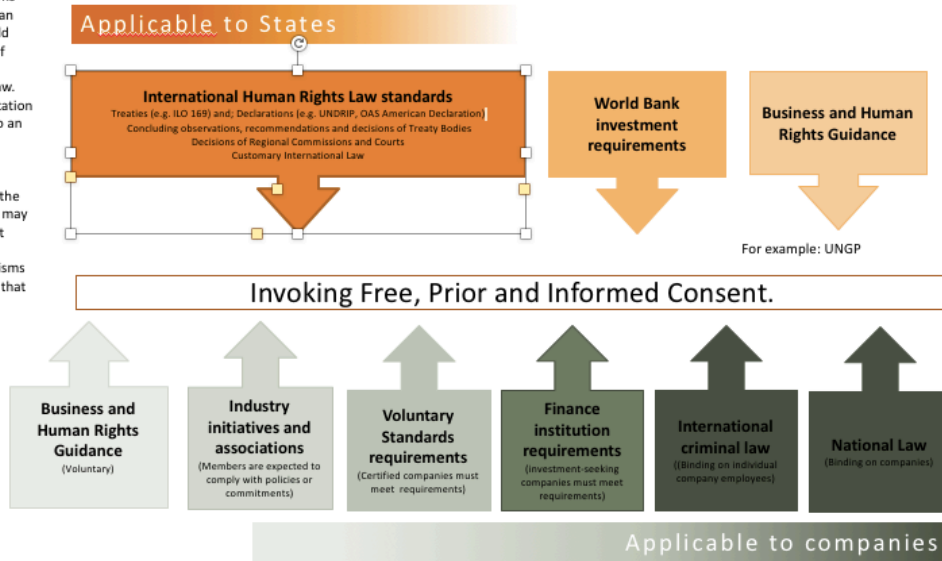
Applicable to States

International Human Rights Law standards
Treaties (e.g. ILO 169) and; Declarations (e.g. UNDRIP, OAS American Declaration)
Concluding observations, recommendations and decisions of Treaty Bodies
Decisions of Regional Commissions and Courts
Customary International Law

World Bank investment requirements

Business and Human Rights Guidance

For example: UNGP

Invoking Free, Prior and Informed Consent.

Business and Human Rights Guidance
(Voluntary)

Industry initiatives and associations
(Members are expected to comply with policies or commitments)

Voluntary Standards requirements
(Certified companies must meet requirements)

Finance institution requirements
(investment-seeking companies must meet requirements)

International criminal law
((Binding on individual company employees)

National Law
(Binding on companies)

Applicable to companies